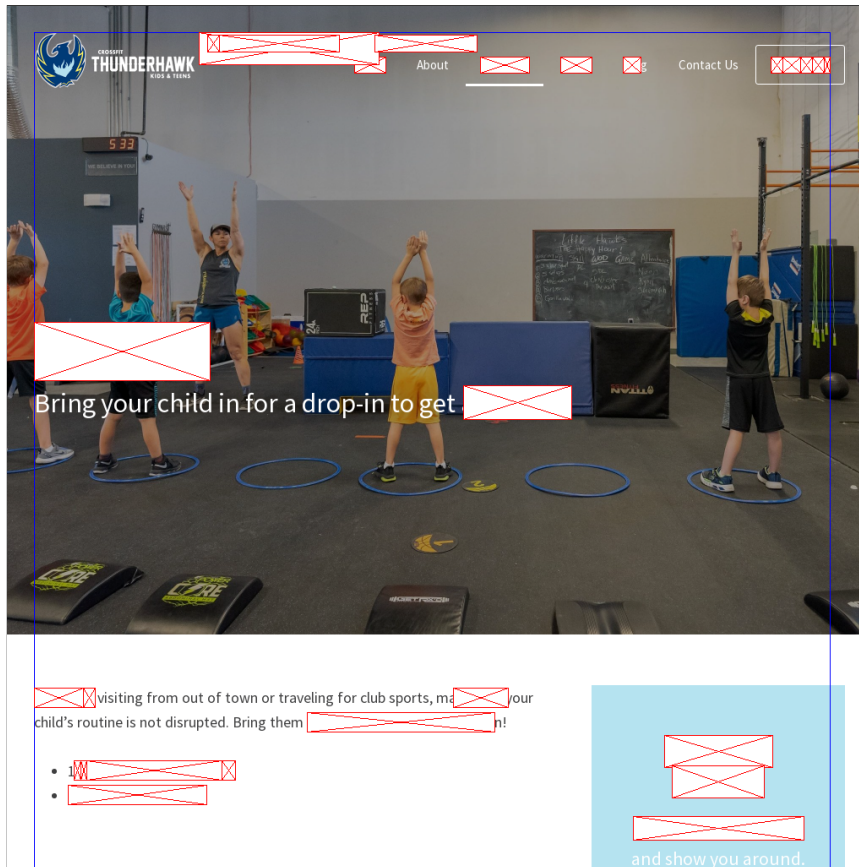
CROSSFIT THUNDERHAWK KIDS & TEENS

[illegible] About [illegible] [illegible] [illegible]g Contact Us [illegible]

5 33

WE BELIEVE IN YOU

Bring your child in for a drop-in to get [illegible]

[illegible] visiting from out of town or traveling for club sports, ma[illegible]your child's routine is not disrupted. Bring them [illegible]n!

- 1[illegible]
- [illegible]

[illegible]

and show you around.